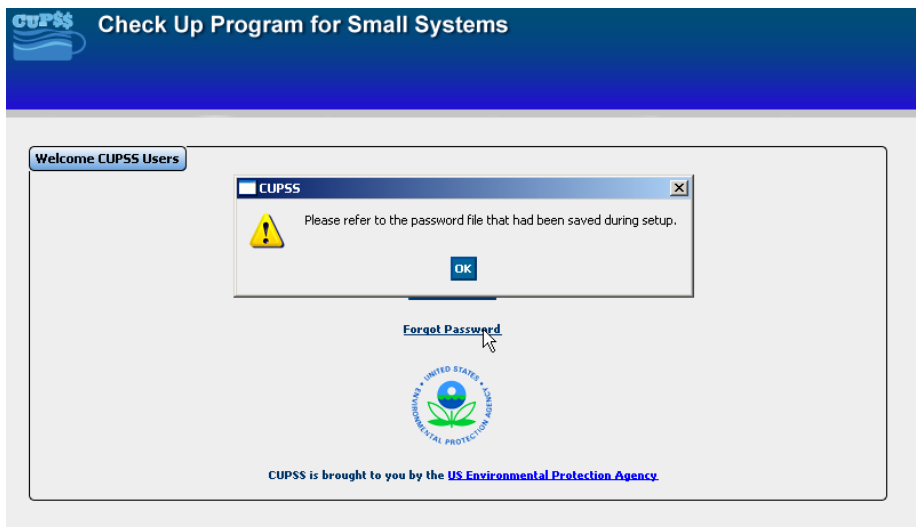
CUP$$

Check Up Program for Small Systems

Welcome CUPSS Users

CUPSS

Please refer to the password file that had been saved during setup.

OK

Forgot Password

UNITED STATES ENVIRONMENTAL PROTECTION AGENCY

CUPSS is brought to you by the US Environmental Protection Agency